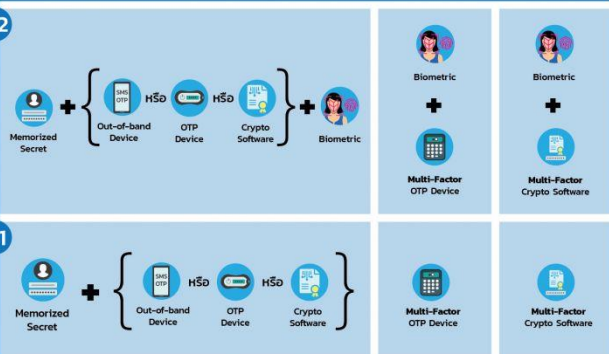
2

Memorized Secret + SMS OTP Out-of-band Device หรือ OTP Device หรือ Crypto Software + Biometric

Biometric + Multi-Factor OTP Device

Biometric + Multi-Factor Crypto Software

1

Memorized Secret + SMS OTP Out-of-band Device หรือ OTP Device หรือ Crypto Software

Multi-Factor OTP Device

Multi-Factor Crypto Software